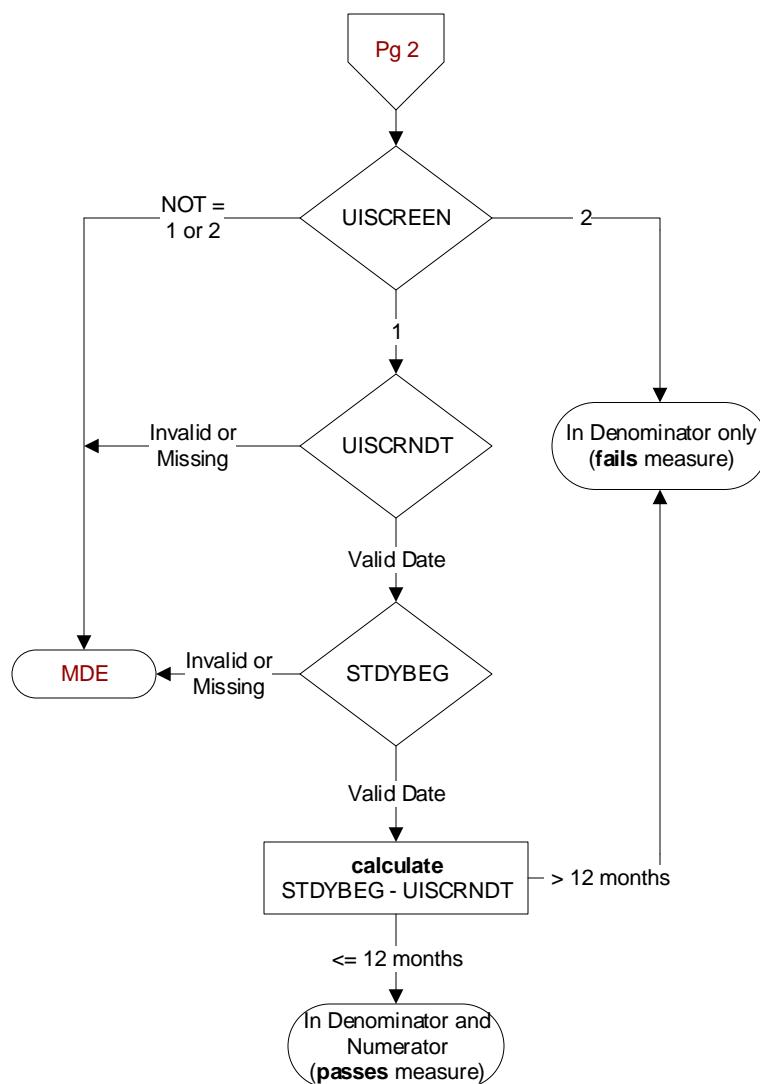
Pg 2

UISCREEN

NOT = 1 or 2

2

1

UISCRNDT

Invalid or Missing

In Denominator only (fails measure)

Valid Date

STDYBEG

MDE

Invalid or Missing

Valid Date

calculate STDYBEG - UISCRNDT

> 12 months

<= 12 months

In Denominator and Numerator (passes measure)